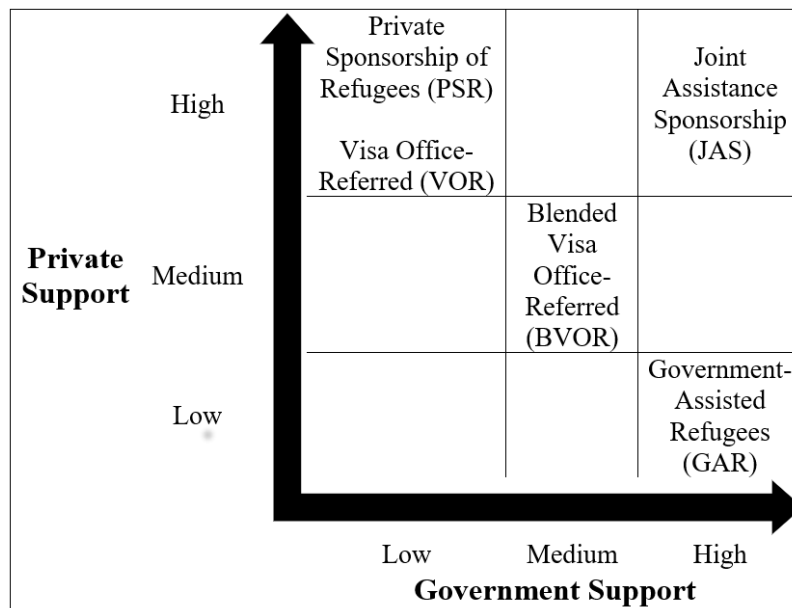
Private Support

High

Medium

Low

Private Sponsorship of Refugees (PSR)

Visa Office-Referred (VOR)

Joint Assistance Sponsorship (JAS)

Blended Visa Office-Referred (BVOR)

Government-Assisted Refugees (GAR)

Low Medium High

Government Support